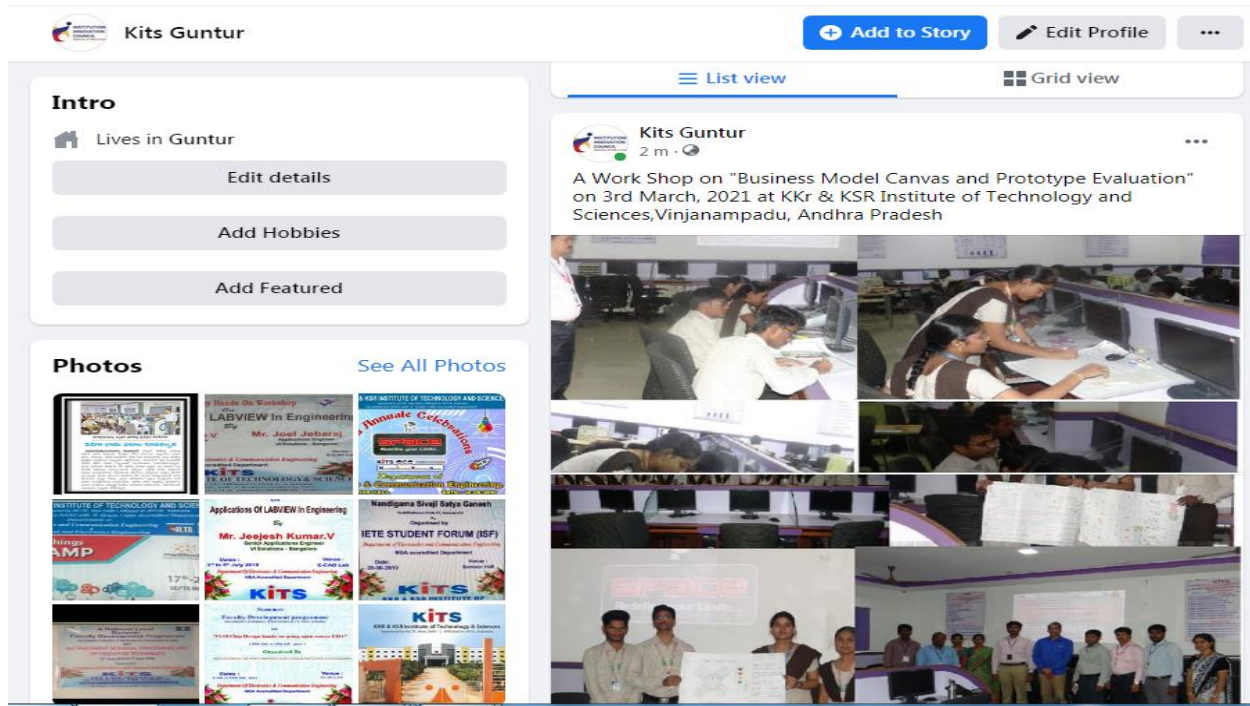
Kits Guntur

Add to Story

Edit Profile

...

List view

Grid view

Intro

Lives in Guntur

Edit details

Add Hobbies

Add Featured

Photos

See All Photos

Kits Guntur
2 m ·

...

A Work Shop on "Business Model Canvas and Prototype Evaluation" on 3rd March, 2021 at KKr & KSR Institute of Technology and Sciences,Vinjanampadu, Andhra Pradesh

Hands On Workshop
LABVIEW In Engineering
Mr. Joel Jebaraj
KITS

KSR INSTITUTE OF TECHNOLOGY AND SCIENCE
Annual Celebrations
SPACE

INSTITUTE OF TECHNOLOGY AND SCIE
AMP

Applications Of LABVIEW In Engineering
By
Mr. Jeejesh Kumar.V
Senior Applications Engineer
VI Solutions - Bangalore
KITS

Nandigama Sivaji Satya Ganesh
IETE STUDENT FORUM (ISF)
KITS

Faculty Development Programme

KITS
KKR & KSR Institute of Technology & Sciences

SPACE